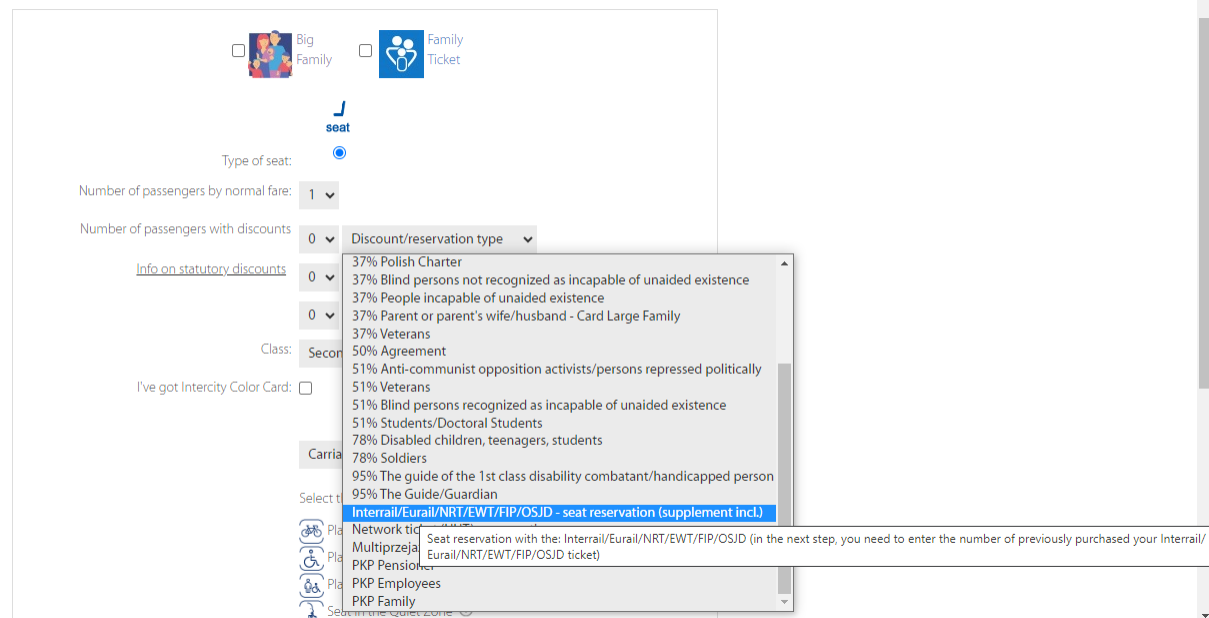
Big Family

Family Ticket

seat

Type of seat:

Number of passengers by normal fare: 1

Number of passengers with discounts 0 Discount/reservation type

Info on statutory discounts 0

0

Class: Secon

I've got Intercity Color Card:

Carria

Select t

Pla

Pla

Pla

Seat in the Quiet Zone

37% Polish Charter
37% Blind persons not recognized as incapable of unaided existence
37% People incapable of unaided existence
37% Parent or parent's wife/husband - Card Large Family
37% Veterans
50% Agreement
51% Anti-communist opposition activists/persons repressed politically
51% Veterans
51% Blind persons recognized as incapable of unaided existence
51% Students/Doctoral Students
78% Disabled children, teenagers, students
78% Soldiers
95% The guide of the 1st class disability combatant/handicapped person
95% The Guide/Guardian
Interrail/Eurail/NRT/EWT/FIP/OSJD - seat reservation (supplement incl.)
Network tic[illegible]
Multiprzeja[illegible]
PKP Pensioner
PKP Employees
PKP Family

Seat reservation with the: Interrail/Eurail/NRT/EWT/FIP/OSJD (in the next step, you need to enter the number of previously purchased your Interrail/Eurail/NRT/EWT/FIP/OSJD ticket)